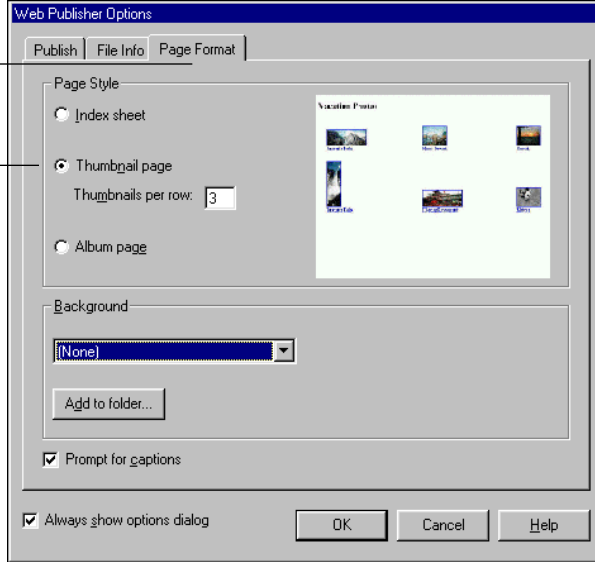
Web Publisher Options

Publish | File Info | Page Format

Page Style

Index sheet

Thumbnail page

Thumbnails per row: 3

Album page

Vacation Photos

Background

(None)

Add to folder...

Prompt for captions

Always show options dialog

OK

Cancel

Help